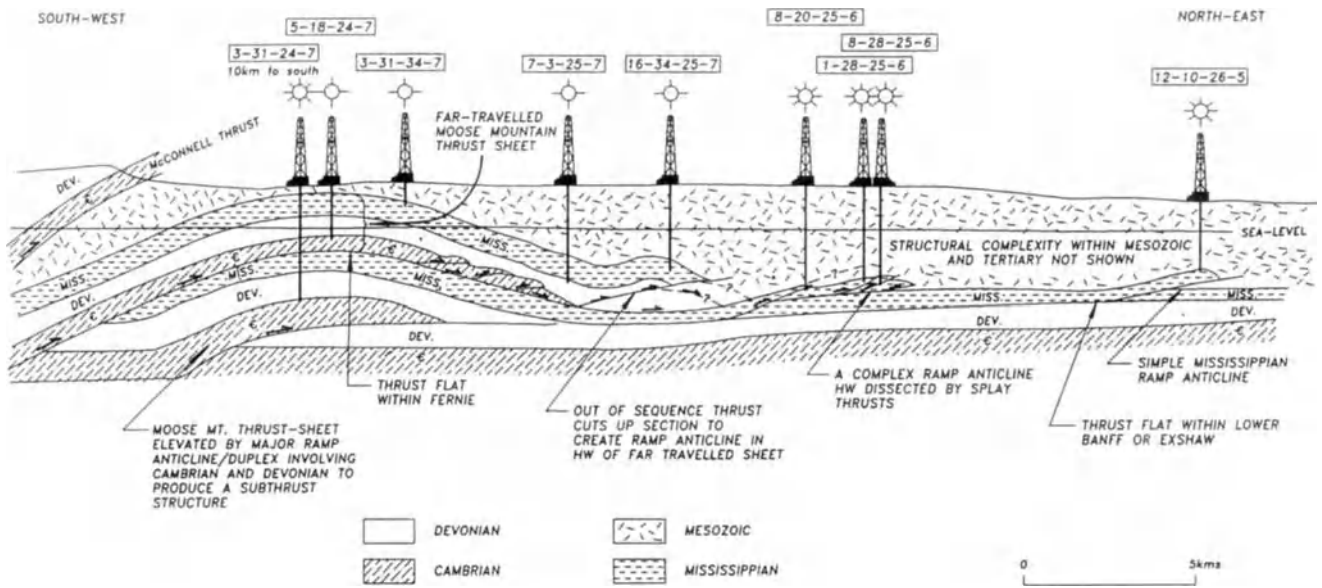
SOUTH-WEST

NORTH-EAST

5-18-24-7

3-31-24-7
10km to south

3-31-34-7

7-3-25-7

16-34-25-7

8-20-25-6

8-28-25-6

1-28-25-6

12-10-26-5

McCONNELL THRUST

FAR-TRAVELLED MOOSE MOUNTAIN THRUST SHEET

DEV.

€

MISS.

€

MISS.

DEV.

€

MISS.

DEV.

€

SEA-LEVEL

STRUCTURAL COMPLEXITY WITHIN MESOZOIC AND TERTIARY NOT SHOWN

MISS.

MISS.

DEV.

DEV.

€

€

THRUST FLAT WITHIN FERNIE

MOOSE MT. THRUST-SHEET ELEVATED BY MAJOR RAMP ANTICLINE/DUPLEX INVOLVING CAMBRIAN AND DEVONIAN TO PRODUCE A SUBTHRUST STRUCTURE

OUT OF SEQUENCE THRUST CUTS UP SECTION TO CREATE RAMP ANTICLINE IN HW OF FAR TRAVELLED SHEET

A COMPLEX RAMP ANTICLINE HW DISSECTED BY SPLAY THRUSTS

SIMPLE MISSISSIPPIAN RAMP ANTICLINE

THRUST FLAT WITHIN LOWER BANFF OR EXSHAW

DEVONIAN

CAMBRIAN

MESOZOIC

MISSISSIPPIAN

0

5kms